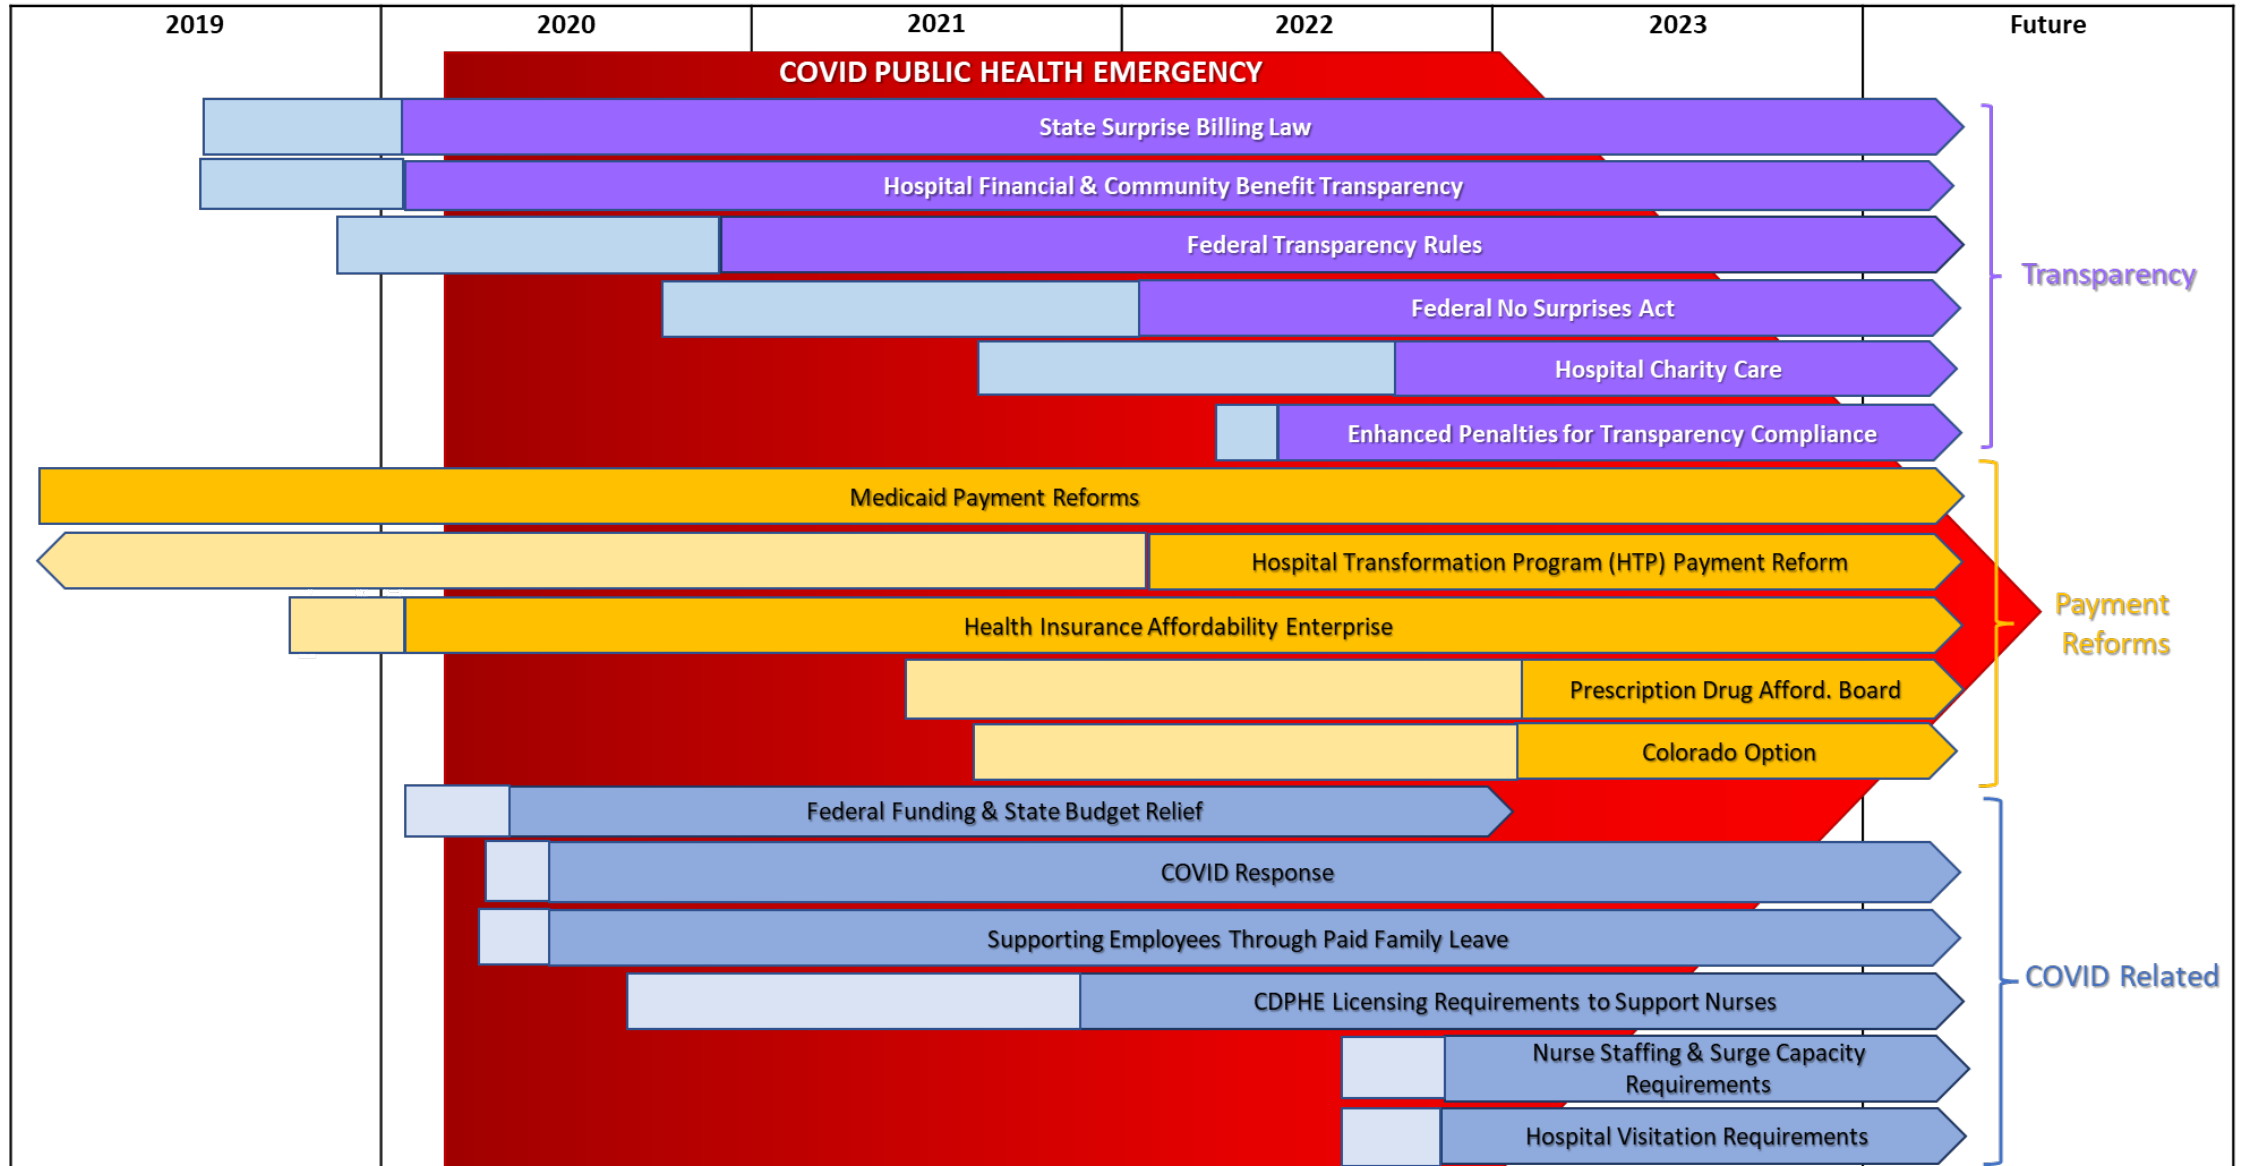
| 2019 | 2020 | 2021 | 2022 | 2023 | Future |
|---|---|---|---|---|---|

COVID PUBLIC HEALTH EMERGENCY

State Surprise Billing Law

Hospital Financial & Community Benefit Transparency

Federal Transparency Rules

Federal No Surprises Act

Hospital Charity Care

Enhanced Penalties for Transparency Compliance

Transparency

Medicaid Payment Reforms

Hospital Transformation Program (HTP) Payment Reform

Health Insurance Affordability Enterprise

Prescription Drug Afford. Board

Colorado Option

Payment Reforms

Federal Funding & State Budget Relief

COVID Response

Supporting Employees Through Paid Family Leave

CDPHE Licensing Requirements to Support Nurses

Nurse Staffing & Surge Capacity Requirements

Hospital Visitation Requirements

COVID Related